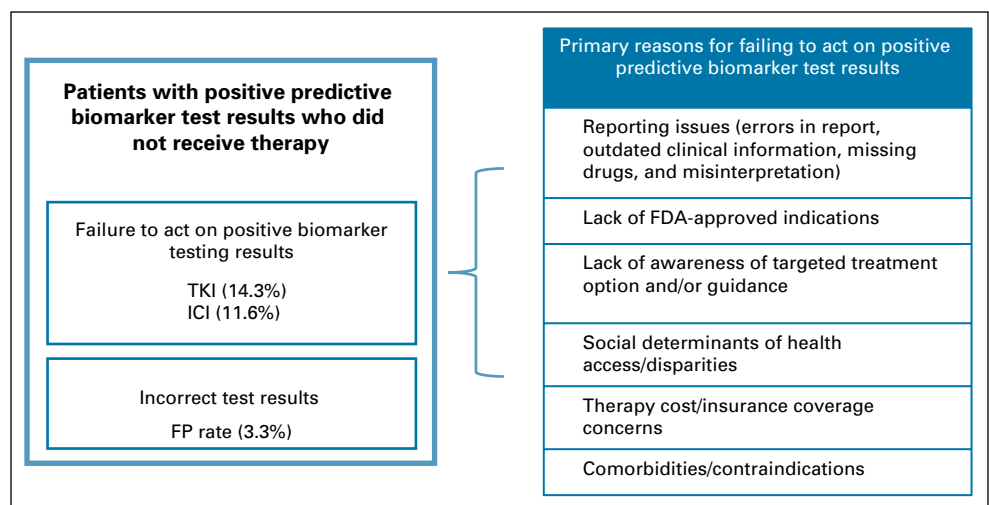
Patients with positive predictive biomarker test results who did not receive therapy

Failure to act on positive biomarker testing results

TKI (14.3%)
ICI (11.6%)

Incorrect test results

FP rate (3.3%)

Primary reasons for failing to act on positive predictive biomarker test results

Reporting issues (errors in report, outdated clinical information, missing drugs, and misinterpretation)

Lack of FDA-approved indications

Lack of awareness of targeted treatment option and/or guidance

Social determinants of health access/disparities

Therapy cost/insurance coverage concerns

Comorbidities/contraindications